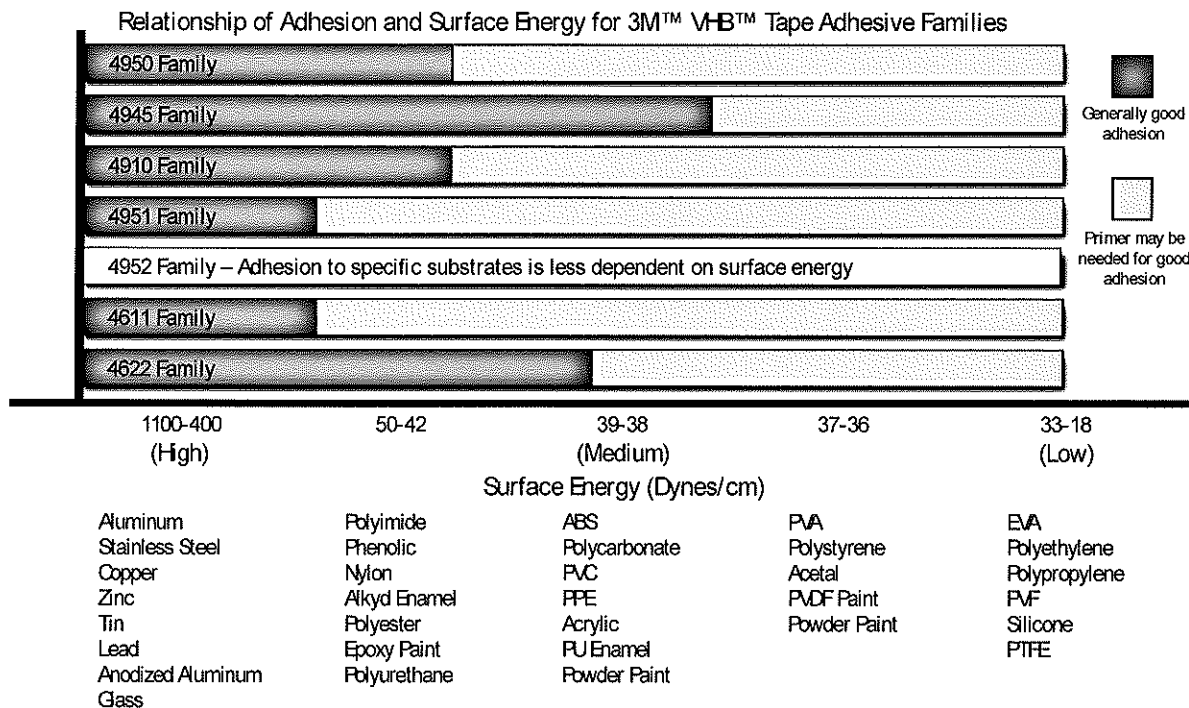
Relationship of Adhesion and Surface Energy for 3M™ VHB™ Tape Adhesive Families

4950 Family

4945 Family

4910 Family

4951 Family

4952 Family – Adhesion to specific substrates is less dependent on surface energy

4611 Family

4622 Family

Generally good adhesion

Primer may be needed for good adhesion

1100-400 (High)
50-42
39-38 (Medium)
37-36
33-18 (Low)

Surface Energy (Dynes/cm)

Aluminum
Stainless Steel
Copper
Zinc
Tin
Lead
Anodized Aluminum
Glass

Polyimide
Phenolic
Nylon
Alkyd Enamel
Polyester
Epoxy Paint
Polyurethane

ABS
Polycarbonate
PVC
PPE
Acrylic
PU Enamel
Powder Paint

PVA
Polystyrene
Acetal
PVDF Paint
Powder Paint

EVA
Polyethylene
Polypropylene
PVF
Silicone
PTFE